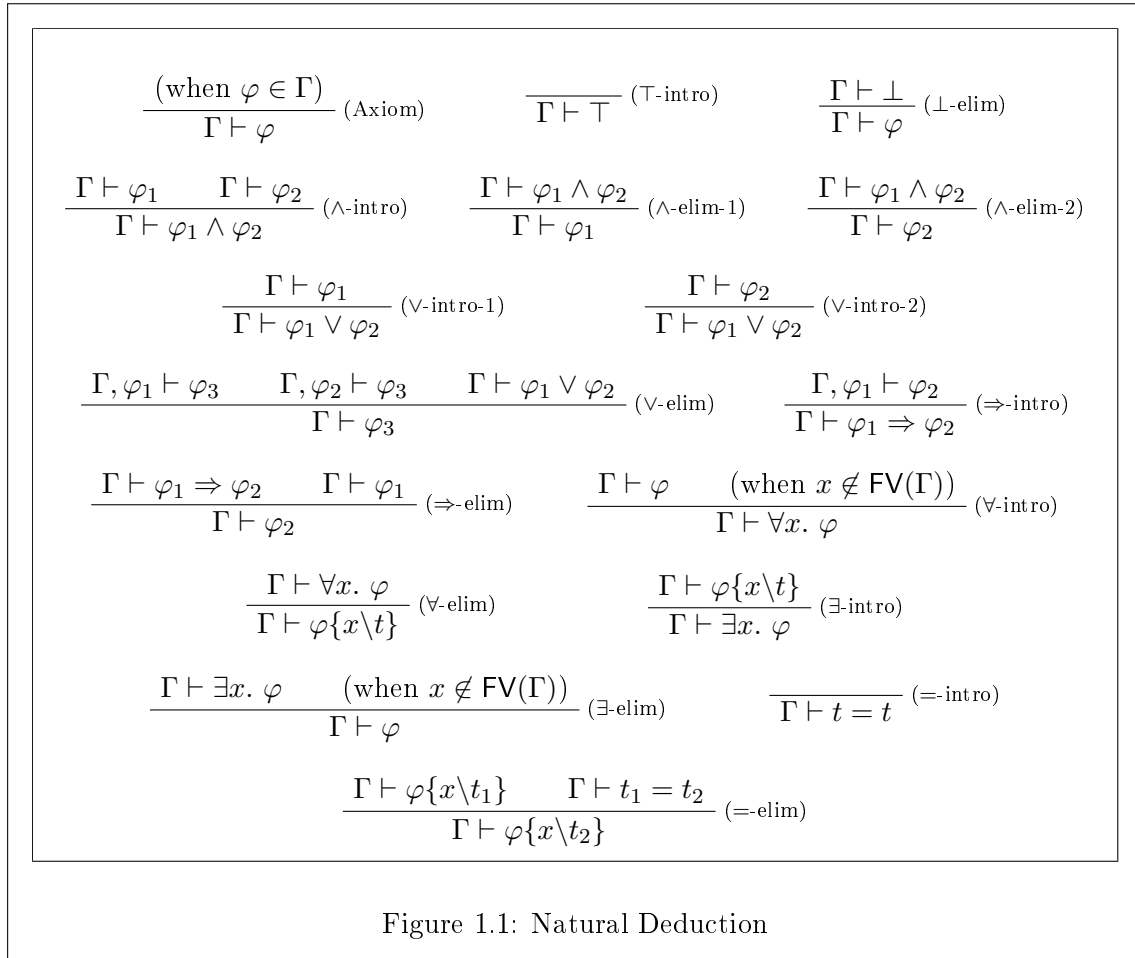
$\frac{(\text{when } \varphi \in \Gamma)}{\Gamma \vdash \varphi}$ (Axiom)

$\frac{}{\Gamma \vdash \top}$ ($\top$-intro)

$\frac{\Gamma \vdash \bot}{\Gamma \vdash \varphi}$ ($\bot$-elim)

$\frac{\Gamma \vdash \varphi_1 \qquad \Gamma \vdash \varphi_2}{\Gamma \vdash \varphi_1 \wedge \varphi_2}$ ($\wedge$-intro)

$\frac{\Gamma \vdash \varphi_1 \wedge \varphi_2}{\Gamma \vdash \varphi_1}$ ($\wedge$-elim-1)

$\frac{\Gamma \vdash \varphi_1 \wedge \varphi_2}{\Gamma \vdash \varphi_2}$ ($\wedge$-elim-2)

$\frac{\Gamma \vdash \varphi_1}{\Gamma \vdash \varphi_1 \vee \varphi_2}$ ($\vee$-intro-1)

$\frac{\Gamma \vdash \varphi_2}{\Gamma \vdash \varphi_1 \vee \varphi_2}$ ($\vee$-intro-2)

$\frac{\Gamma, \varphi_1 \vdash \varphi_3 \qquad \Gamma, \varphi_2 \vdash \varphi_3 \qquad \Gamma \vdash \varphi_1 \vee \varphi_2}{\Gamma \vdash \varphi_3}$ ($\vee$-elim)

$\frac{\Gamma, \varphi_1 \vdash \varphi_2}{\Gamma \vdash \varphi_1 \Rightarrow \varphi_2}$ ($\Rightarrow$-intro)

$\frac{\Gamma \vdash \varphi_1 \Rightarrow \varphi_2 \qquad \Gamma \vdash \varphi_1}{\Gamma \vdash \varphi_2}$ ($\Rightarrow$-elim)

$\frac{\Gamma \vdash \varphi \qquad (\text{when } x \notin \mathsf{FV}(\Gamma))}{\Gamma \vdash \forall x.\ \varphi}$ ($\forall$-intro)

$\frac{\Gamma \vdash \forall x.\ \varphi}{\Gamma \vdash \varphi\{x \backslash t\}}$ ($\forall$-elim)

$\frac{\Gamma \vdash \varphi\{x \backslash t\}}{\Gamma \vdash \exists x.\ \varphi}$ ($\exists$-intro)

$\frac{\Gamma \vdash \exists x.\ \varphi \qquad (\text{when } x \notin \mathsf{FV}(\Gamma))}{\Gamma \vdash \varphi}$ ($\exists$-elim)

$\frac{}{\Gamma \vdash t = t}$ (=-intro)

$\frac{\Gamma \vdash \varphi\{x \backslash t_1\} \qquad \Gamma \vdash t_1 = t_2}{\Gamma \vdash \varphi\{x \backslash t_2\}}$ (=-elim)

Figure 1.1: Natural Deduction